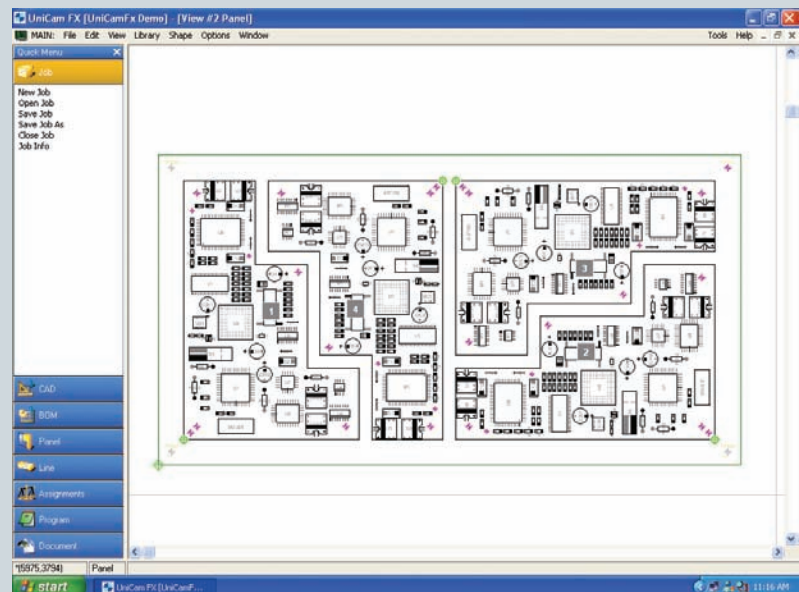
UniCam FX [UniCamFx Demo] - [View #2 Panel]

MAIN: File Edit View Library Shape Options Window

Tools Help

Quick Menu

Job

New Job
Open Job
Save Job
Save Job As
Close Job
Job Info

1
2
3
4

CAD
BOM
Panel
Line
Assignments
Program
Document

(15975,3794) Panel

start

UniCam FX [UniCamF...

11:16 AM